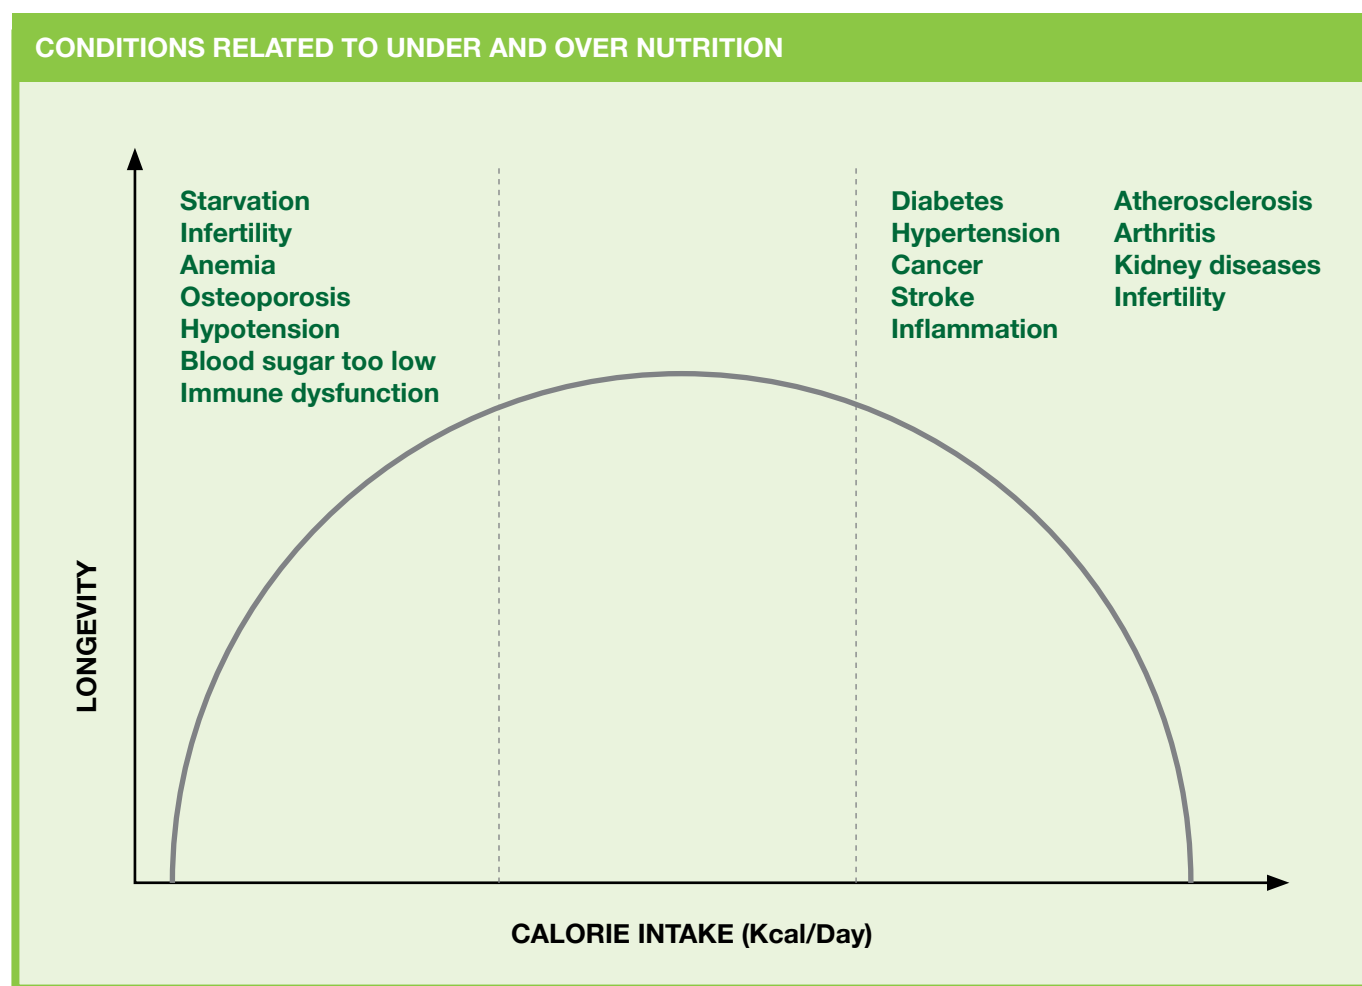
CONDITIONS RELATED TO UNDER AND OVER NUTRITION

Starvation
Infertility
Anemia
Osteoporosis
Hypotension
Blood sugar too low
Immune dysfunction

Diabetes
Hypertension
Cancer
Stroke
Inflammation

Atherosclerosis
Arthritis
Kidney diseases
Infertility

LONGEVITY

CALORIE INTAKE (Kcal/Day)